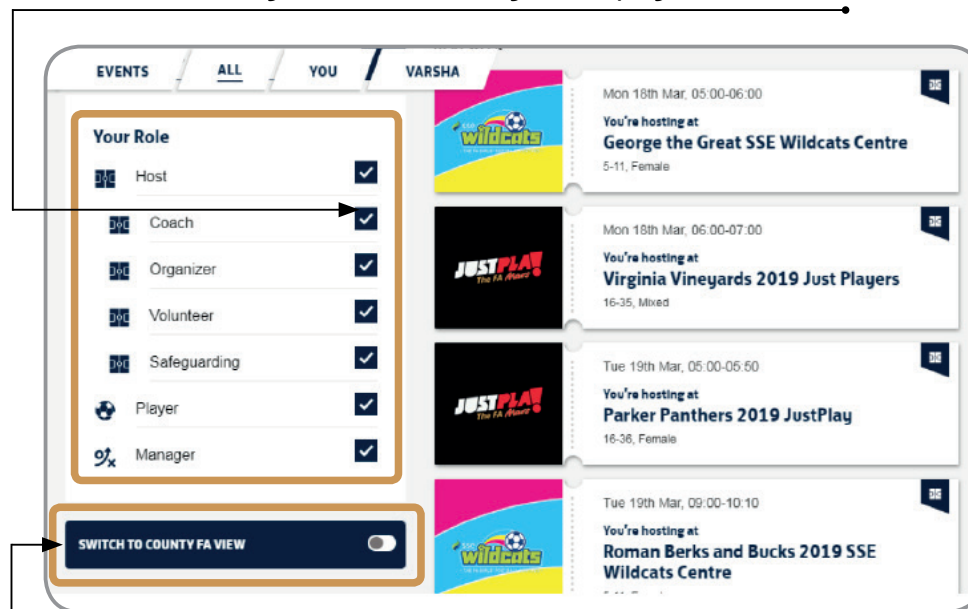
EVENTS ALL YOU VARSHA

Your Role

Host

Coach

Organizer

Volunteer

Safeguarding

Player

Manager

SWITCH TO COUNTY FA VIEW

wildcats

Mon 18th Mar, 05:00-06:00

You're hosting at

George the Great SSE Wildcats Centre

5-11, Female

JUSTPLAY! The FA

Mon 18th Mar, 06:00-07:00

You're hosting at

Virginia Vineyards 2019 Just Players

16-35, Mixed

JUSTPLAY! The FA

Tue 19th Mar, 05:00-05:50

You're hosting at

Parker Panthers 2019 JustPlay

16-36, Female

wildcats

Tue 19th Mar, 09:00-10:10

You're hosting at

Roman Berks and Bucks 2019 SSE Wildcats Centre

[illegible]